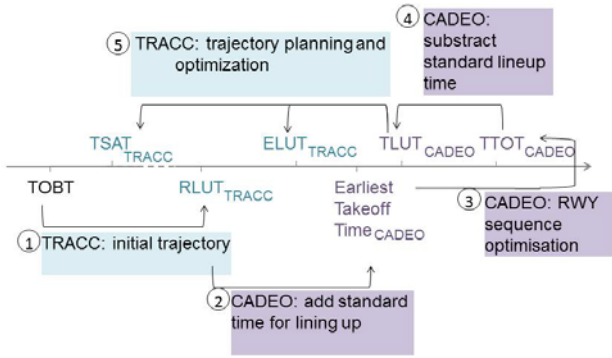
4 CADEO: substract standard lineup time

5 TRACC: trajectory planning and optimization

$TSAT_{TRACC}$

$ELUT_{TRACC}$

$TLUT_{CADEO}$

$TTOT_{CADEO}$

TOBT

$RLUT_{TRACC}$

Earliest Takeoff $Time_{CADEO}$

3 CADEO: RWY sequence optimisation

1 TRACC: initial trajectory

2 CADEO: add standard time for lining up